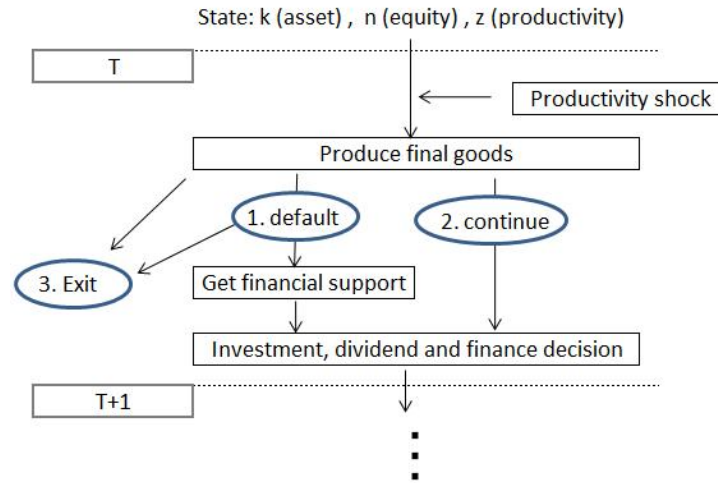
State: k (asset) , n (equity) , z (productivity)

T

Productivity shock

Produce final goods

1. default

2. continue

3. Exit

Get financial support

Investment, dividend and finance decision

T+1

⋮